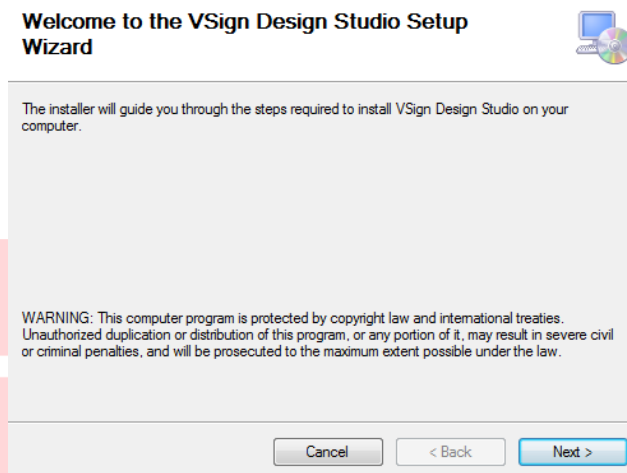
Welcome to the VSign Design Studio Setup Wizard

The installer will guide you through the steps required to install VSign Design Studio on your computer.

WARNING: This computer program is protected by copyright law and international treaties. Unauthorized duplication or distribution of this program, or any portion of it, may result in severe civil or criminal penalties, and will be prosecuted to the maximum extent possible under the law.

Cancel
< Back
Next >